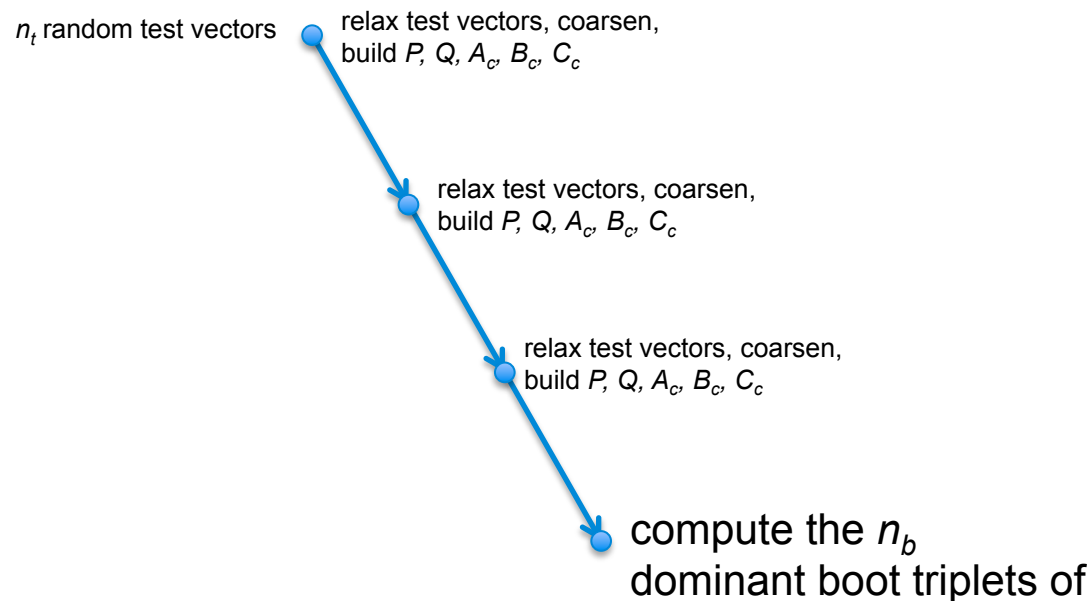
$n_t$ random test vectors

relax test vectors, coarsen, build $P$, $Q$, $A_c$, $B_c$, $C_c$

relax test vectors, coarsen, build $P$, $Q$, $A_c$, $B_c$, $C_c$

relax test vectors, coarsen, build $P$, $Q$, $A_c$, $B_c$, $C_c$

compute the $n_b$ dominant boot triplets of